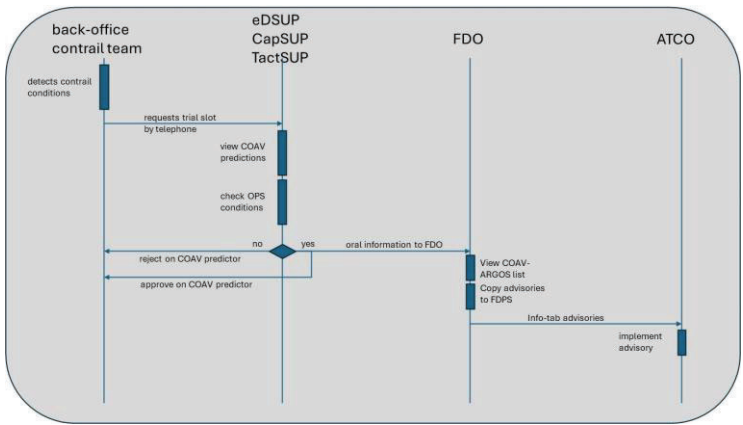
back-office contrail team

eDSUP
CapSUP
TactSUP

FDO

ATCO

detects contrail conditions

requests trial slot by telephone

view COAV predictions

check OPS conditions

no

yes

oral information to FDO

reject on COAV predictor

approve on COAV predictor

View COAV-ARGOS list

Copy advisories to FDPS

Info-tab advisories

implement advisory